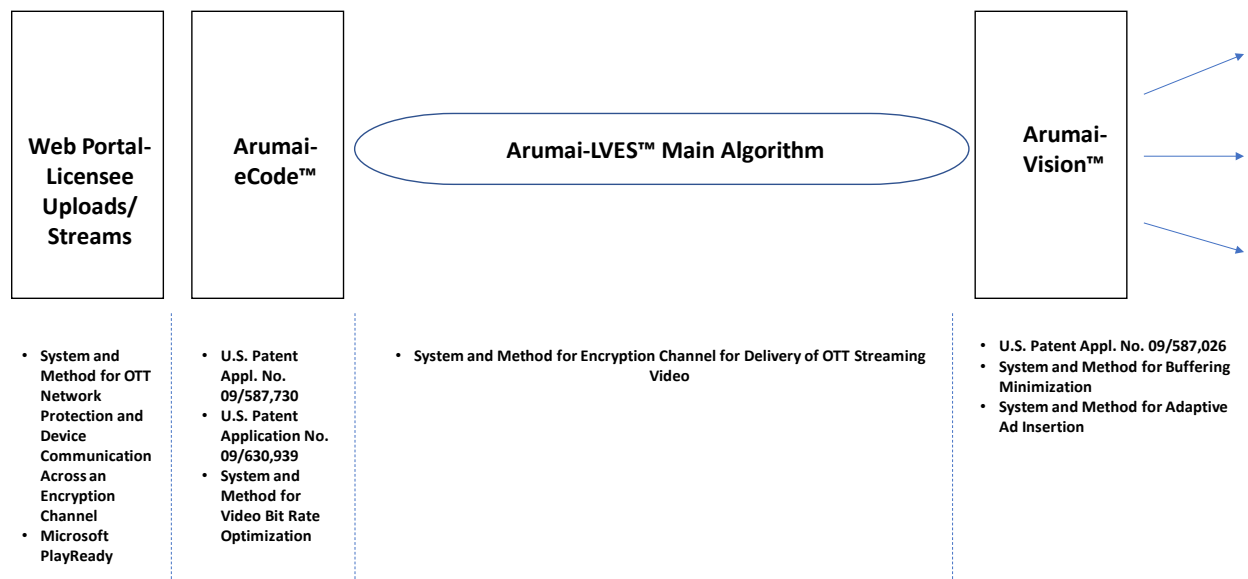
Web Portal-Licensee Uploads/ Streams

Arumai-eCode™

Arumai-LVES™ Main Algorithm

Arumai-Vision™

- System and Method for OTT Network Protection and Device Communication Across an Encryption Channel
- Microsoft PlayReady

- U.S. Patent Appl. No. 09/587,730
- U.S. Patent Application No. 09/630,939
- System and Method for Video Bit Rate Optimization

- System and Method for Encryption Channel for Delivery of OTT Streaming Video

- U.S. Patent Appl. No. 09/587,026
- System and Method for Buffering Minimization
- System and Method for Adaptive Ad Insertion